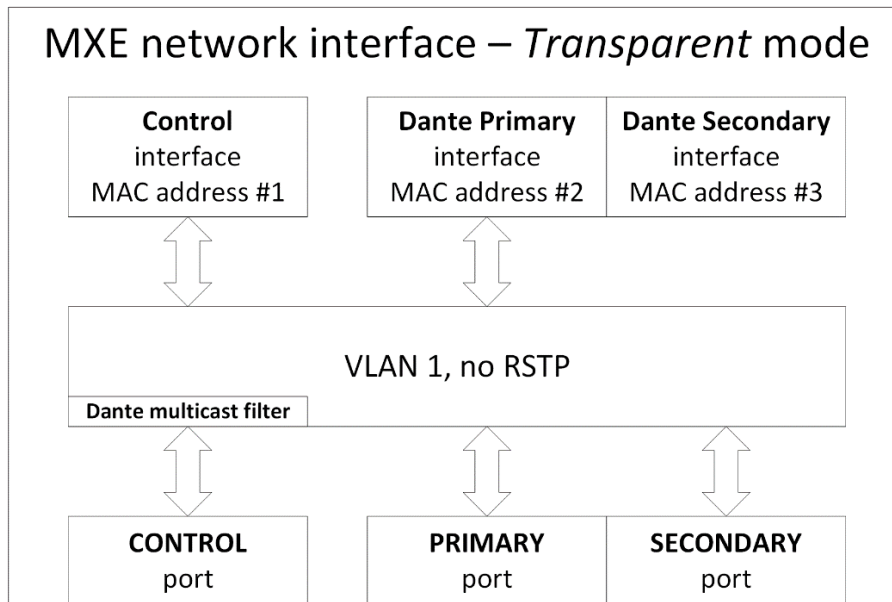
MXE network interface – *Transparent* mode

**Control**
interface
MAC address #1

**Dante Primary**
interface
MAC address #2

**Dante Secondary**
interface
MAC address #3

VLAN 1, no RSTP

**Dante multicast filter**

**CONTROL**
port

**PRIMARY**
port

**SECONDARY**
port